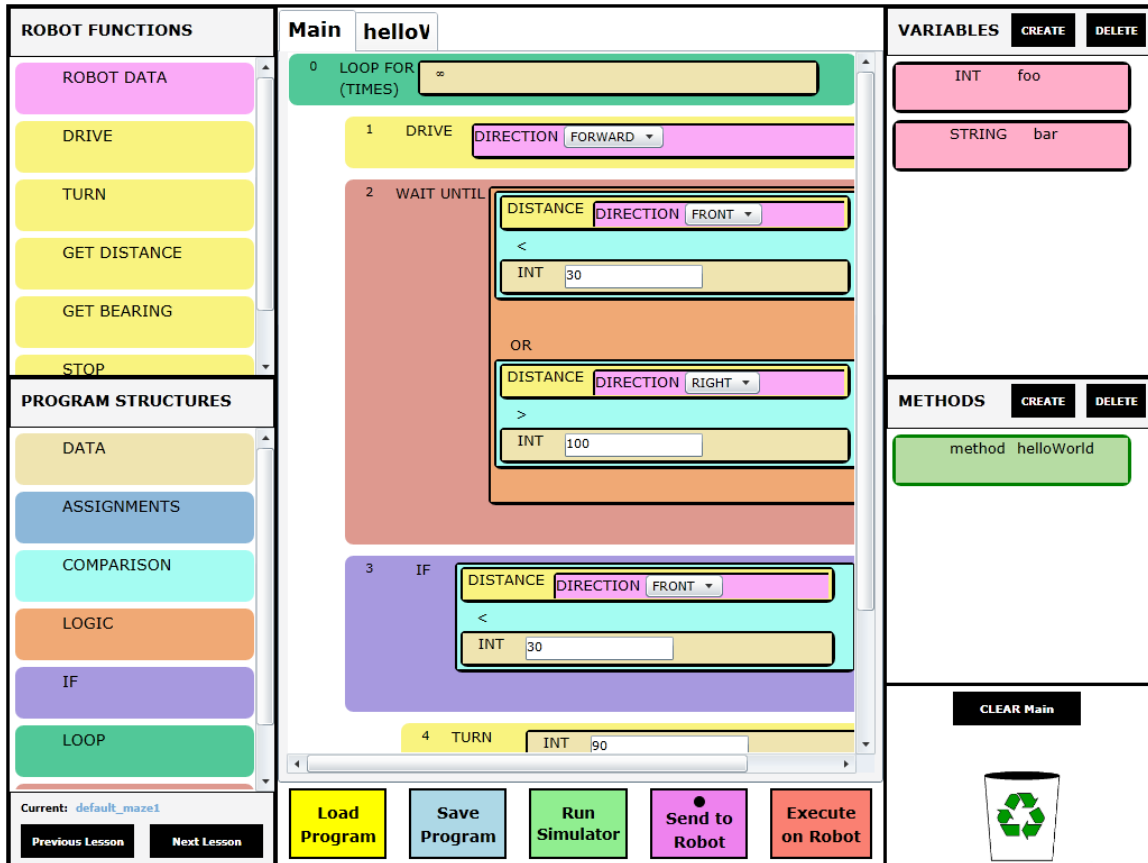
ROBOT FUNCTIONS
ROBOT DATA
DRIVE
TURN
GET DISTANCE
GET BEARING
STOP

PROGRAM STRUCTURES
DATA
ASSIGNMENTS
COMPARISON
LOGIC
IF
LOOP

Current: default_maze1
Previous Lesson
Next Lesson

Main
helloV

0 LOOP FOR (TIMES) ∞
1 DRIVE DIRECTION FORWARD
2 WAIT UNTIL DISTANCE DIRECTION FRONT
<
INT 30
OR
DISTANCE DIRECTION RIGHT
>
INT 100
3 IF DISTANCE DIRECTION FRONT
<
INT 30
4 TURN INT 90

Load Program
Save Program
Run Simulator
Send to Robot
Execute on Robot

VARIABLES CREATE DELETE
INT foo
STRING bar

METHODS CREATE DELETE
method helloWorld

CLEAR Main